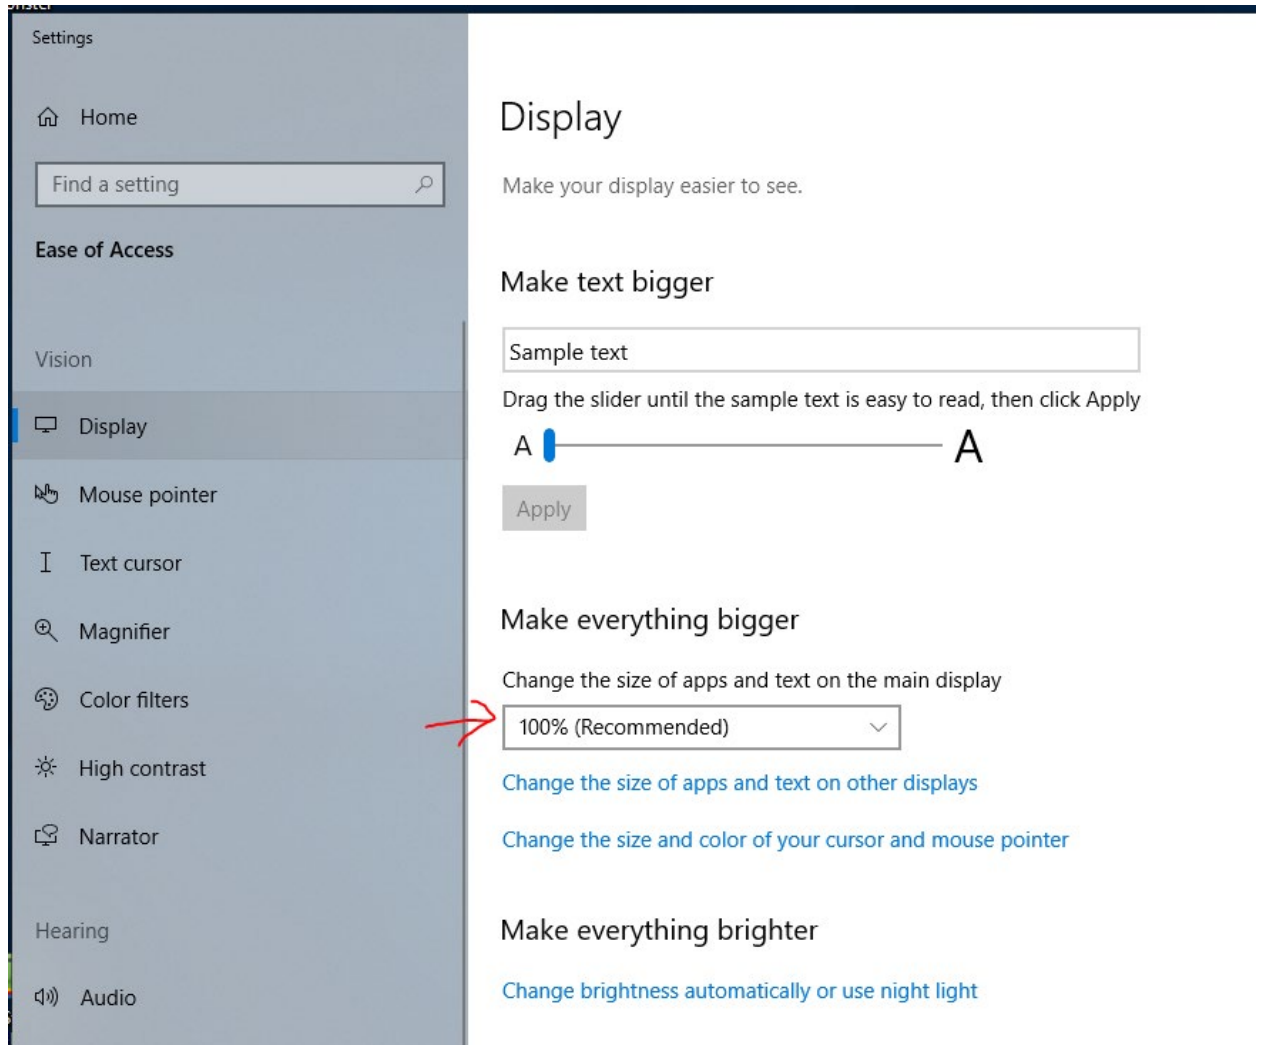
Settings

Home

Find a setting

Ease of Access

Vision

Display

Mouse pointer

Text cursor

Magnifier

Color filters

High contrast

Narrator

Hearing

Audio

Display

Make your display easier to see.

Make text bigger

Sample text

Drag the slider until the sample text is easy to read, then click Apply

A A

Apply

Make everything bigger

Change the size of apps and text on the main display

100% (Recommended)

Change the size of apps and text on other displays

Change the size and color of your cursor and mouse pointer

Make everything brighter

Change brightness automatically or use night light